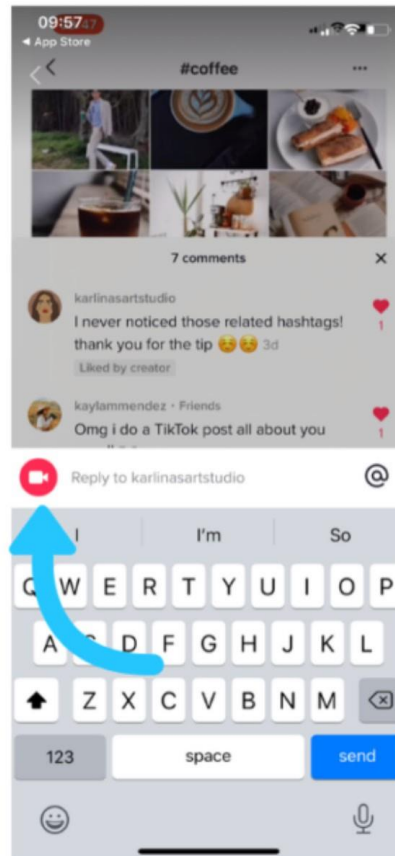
09:57
◂ App Store
#coffee
...
7 comments
×
karlinasartstudio
I never noticed those related hashtags! thank you for the tip 😣😣 3d
Liked by creator
1
kaylammendez · Friends
Omg i do a TikTok post all about you
1
Reply to karlinasartstudio
@
I
I'm
So
Q W E R T Y U I O P
A S D F G H J K L
Z X C V B N M
123
space
send